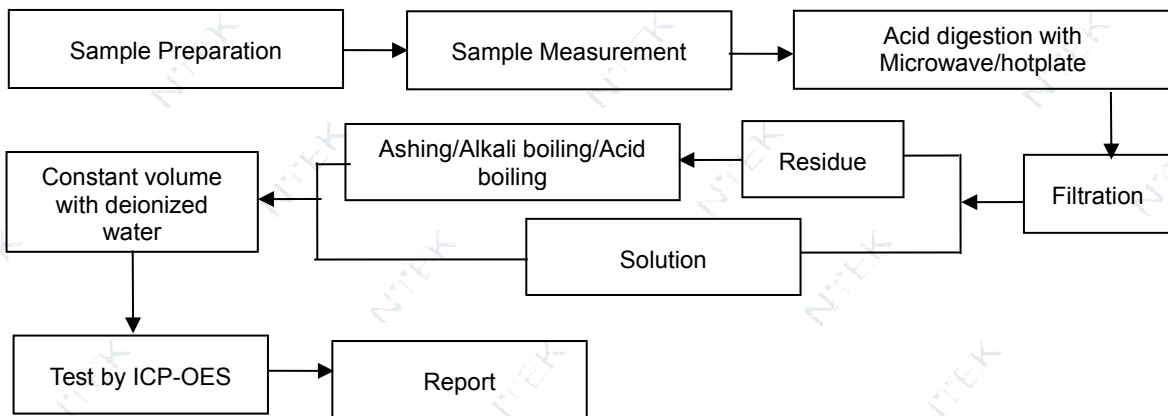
Sample Preparation

Sample Measurement

Acid digestion with Microwave/hotplate

Ashing/Alkali boiling/Acid boiling

Residue

Constant volume with deionized water

Filtration

Solution

Test by ICP-OES

Report

NTEK NTEK NTEK NTEK NTEK NTEK NTEK NTEK NTEK NTEK NTEK NTEK